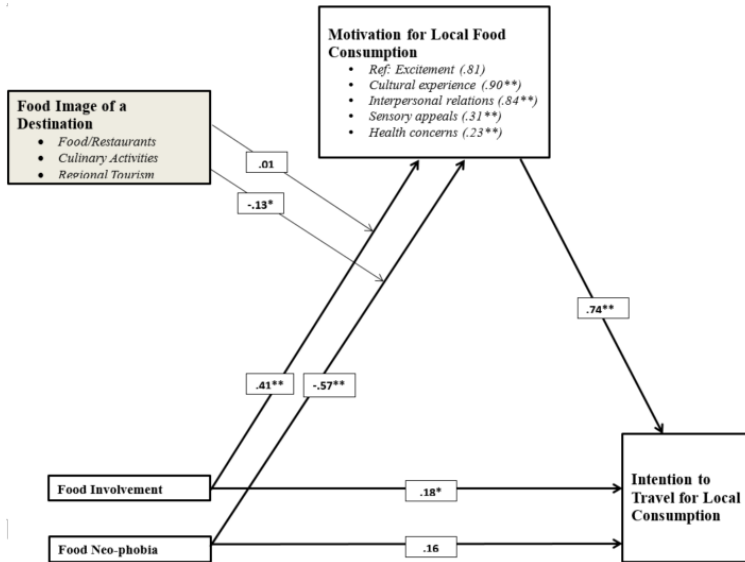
Motivation for Local Food Consumption
- Ref: Excitement (.81)
- Cultural experience (.90**)
- Interpersonal relations (.84**)
- Sensory appeals (.31**)
- Health concerns (.23**)

Food Image of a Destination
- Food/Restaurants
- Culinary Activities
- Regional Tourism

.01

-.13*

.74**

.41**

-.57**

Food Involvement

.18*

Intention to Travel for Local Consumption

Food Neo-phobia

.16